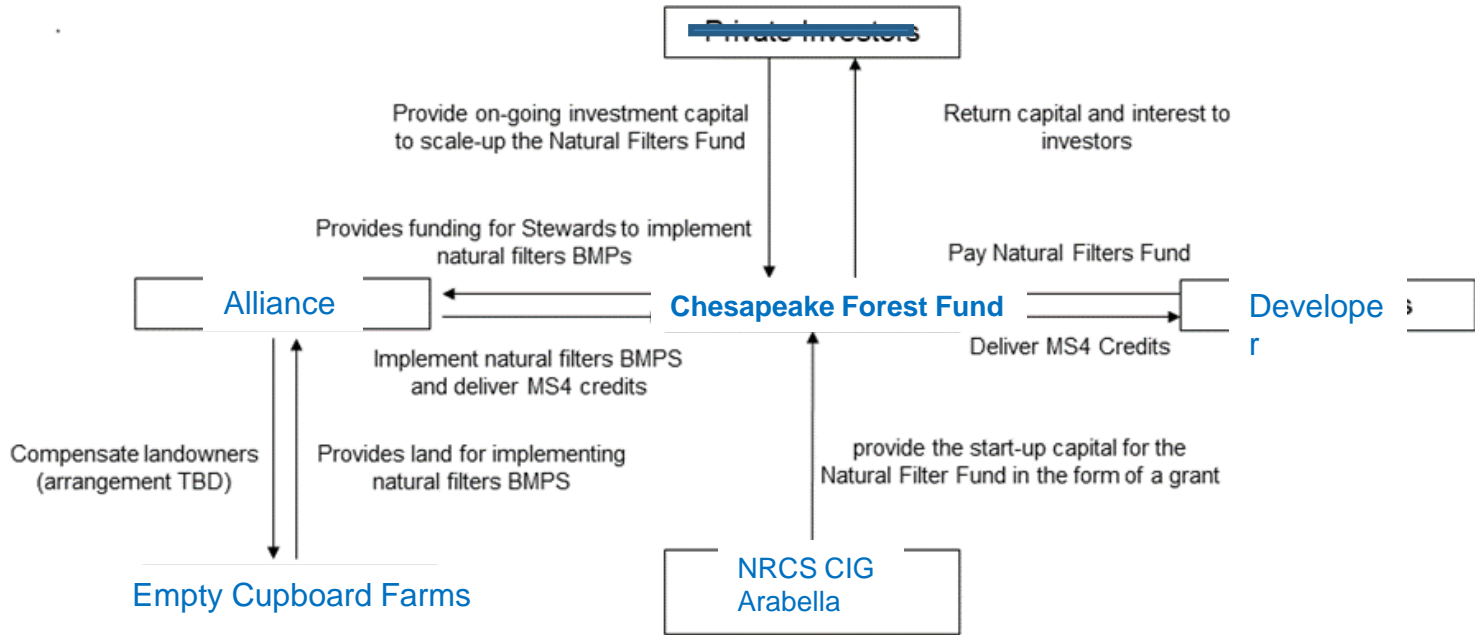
Private Investors

Provide on-going investment capital to scale-up the Natural Filters Fund

Return capital and interest to investors

Provides funding for Stewards to implement natural filters BMPs

Pay Natural Filters Fund

Alliance

Chesapeake Forest Fund

Develope r

s

Implement natural filters BMPS and deliver MS4 credits

Deliver MS4 Credits

Compensate landowners (arrangement TBD)

Provides land for implementing natural filters BMPS

provide the start-up capital for the Natural Filter Fund in the form of a grant

Empty Cupboard Farms

NRCS CIG Arabella